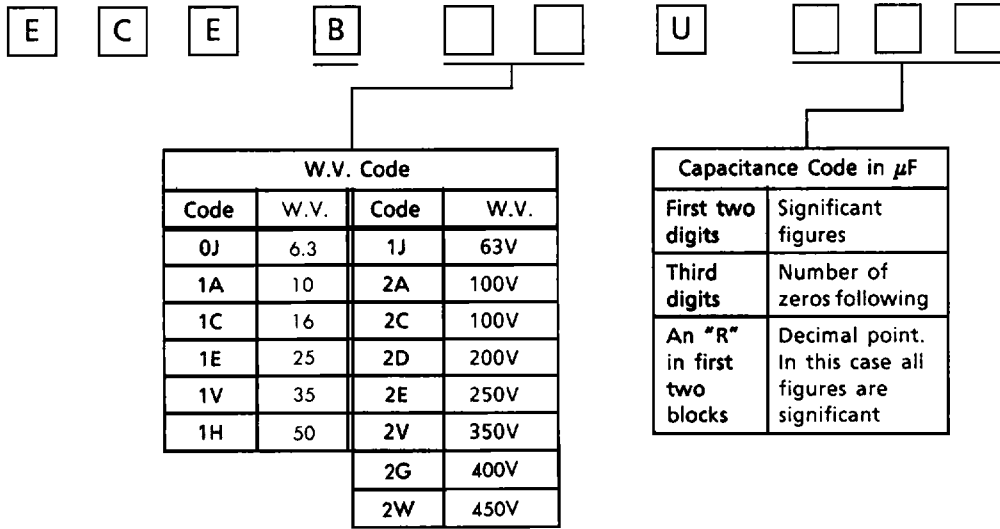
E C E B U

| W.V. Code | | | |
|---|---|---|---|
| Code | W.V. | Code | W.V. |
| 0J | 6.3 | 1J | 63V |
| 1A | 10 | 2A | 100V |
| 1C | 16 | 2C | 100V |
| 1E | 25 | 2D | 200V |
| 1V | 35 | 2E | 250V |
| 1H | 50 | 2V | 350V |
| | | 2G | 400V |
| | | 2W | 450V |

| Capacitance Code in $\mu$F | |
|---|---|
| First two digits | Significant figures |
| Third digits | Number of zeros following |
| An "R" in first two blocks | Decimal point. In this case all figures are significant |